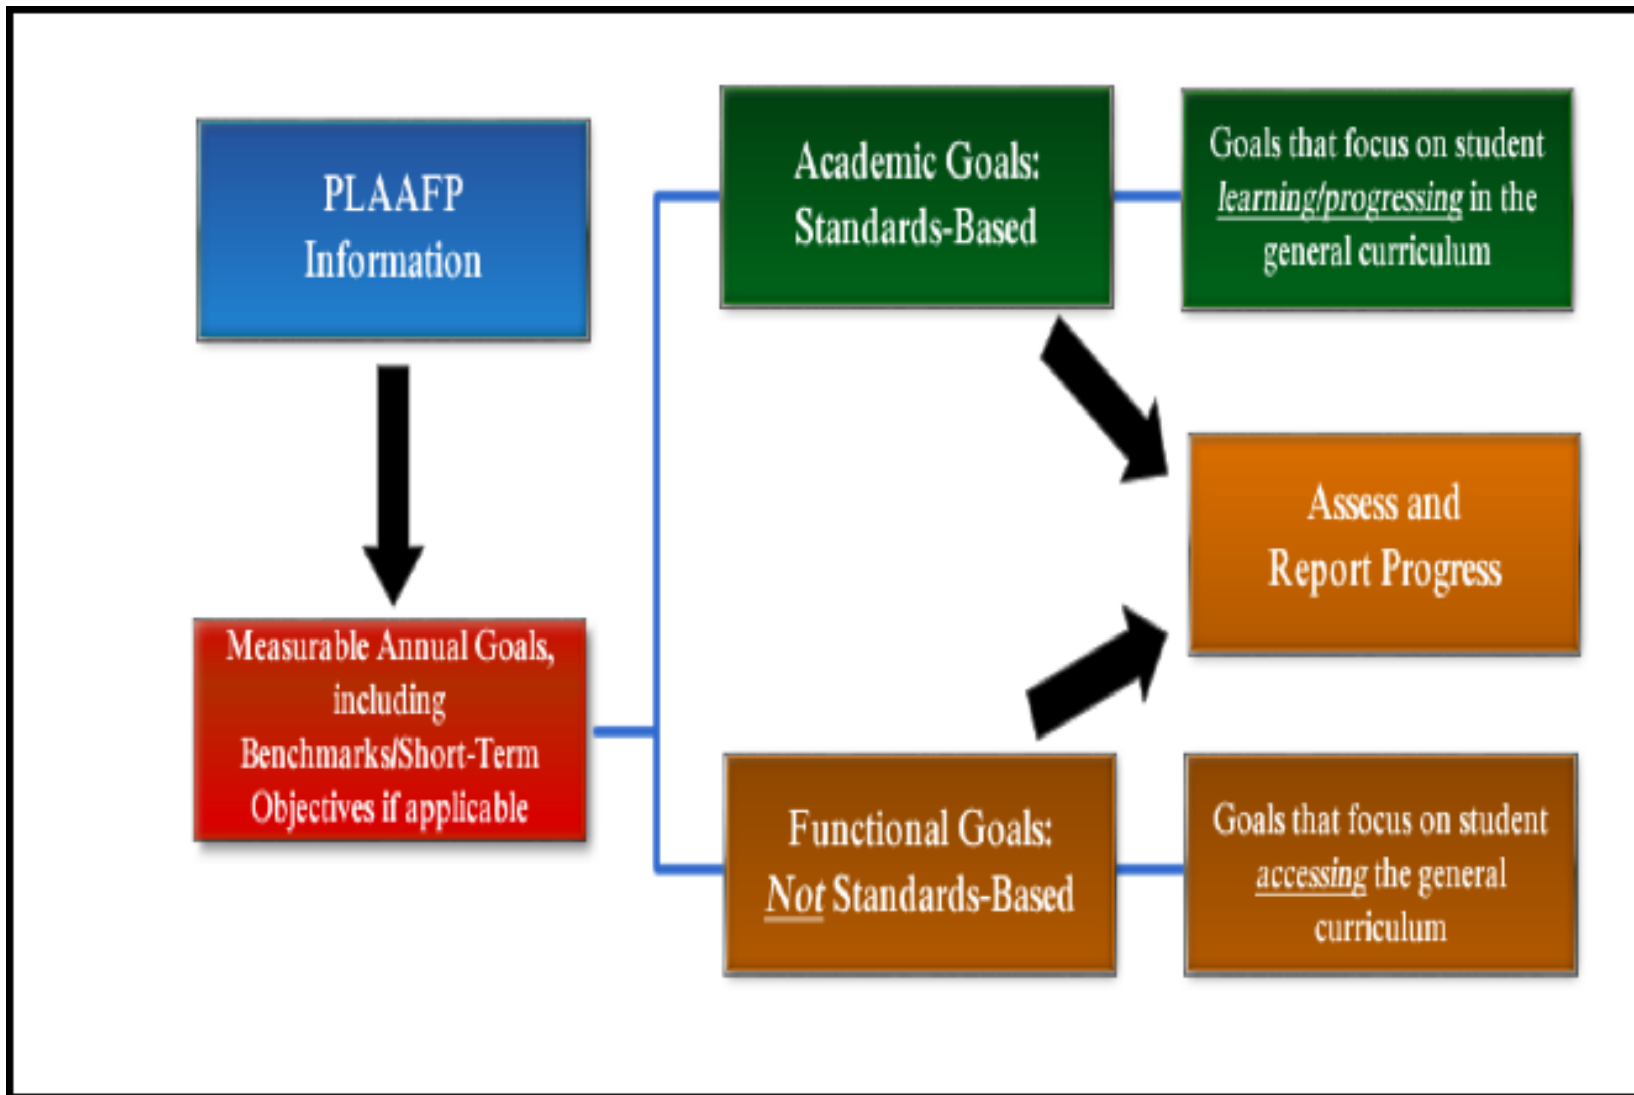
PLAAFP Information

Measurable Annual Goals, including Benchmarks/Short-Term Objectives if applicable

Academic Goals: Standards-Based

Goals that focus on student learning/progressing in the general curriculum

Assess and Report Progress

Functional Goals: Not Standards-Based

Goals that focus on student accessing the general curriculum